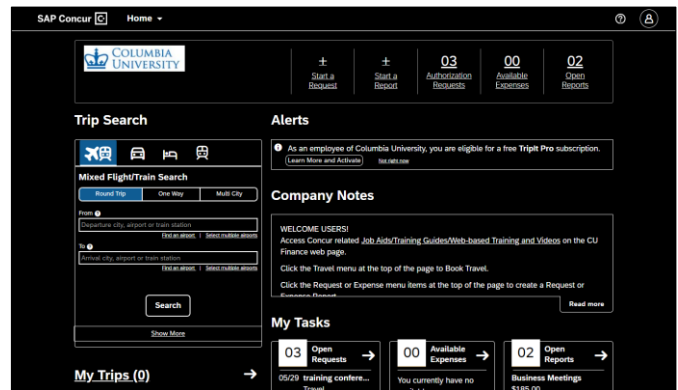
SAP Concur C Home

COLUMBIA UNIVERSITY

±
Start a Request

±
Start a Report

03
Authorization Requests

00
Available Expenses

02
Open Reports

Trip Search

Mixed Flight/Train Search

Round Trip | One Way | Multi City

From

Departure city, airport or train station

Find an airport | Select multiple airports

To

Arrival city, airport or train station

Find an airport | Select multiple airports

Search

Show More

My Trips (0)

Alerts

As an employee of Columbia University, you are eligible for a free TripIt Pro subscription.

Learn More and Activate   Not right now

Company Notes

WELCOME USERS!
Access Concur related Job Aids/Training Guides/Web-based Training and Videos on the CU Finance web page.

Click the Travel menu at the top of the page to Book Travel.

Click the Request or Expense menu items at the top of the page to create a Request or Expense Report.

Read more

My Tasks

03 Open Requests

05/29 training confere...
Travel

00 Available Expenses

You currently have no

02 Open Reports

Business Meetings
$185.00